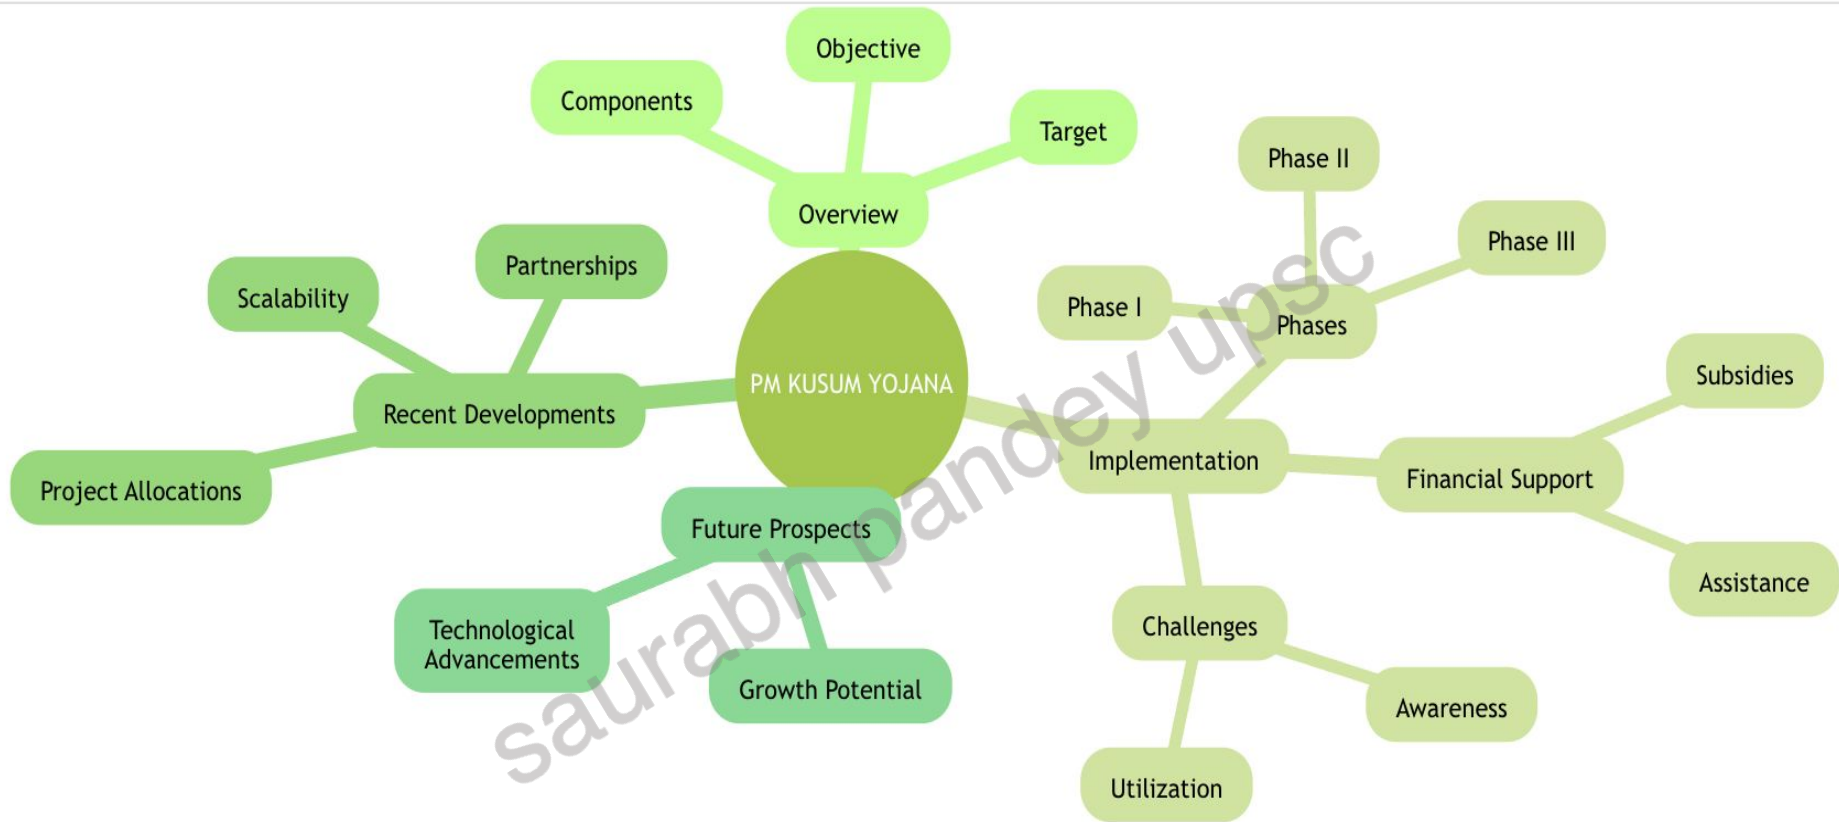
Objective
Components
Target
Overview
Phase II
Phase III
Partnerships
Scalability
Phase I
Phases
PM KUSUM YOJANA
Subsidies
Recent Developments
Implementation
Financial Support
Project Allocations
Future Prospects
Assistance
Technological Advancements
Challenges
Growth Potential
Awareness
Utilization
saurabh pandey upsc